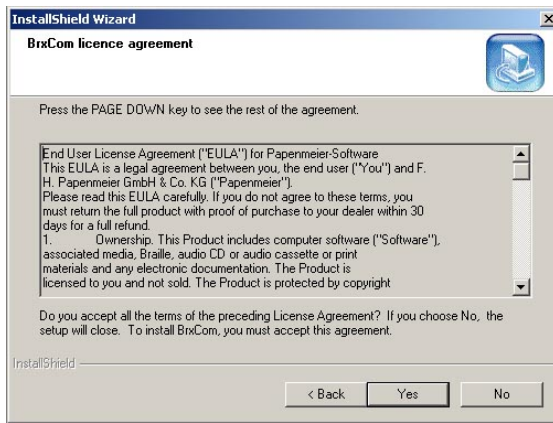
InstallShield Wizard

BrxCom licence agreement

Press the PAGE DOWN key to see the rest of the agreement.

End User License Agreement ("EULA") for Papenmeier-Software
This EULA is a legal agreement between you, the end user ("You") and F. H. Papenmeier GmbH & Co. KG ("Papenmeier").
Please read this EULA carefully. If you do not agree to these terms, you must return the full product with proof of purchase to your dealer within 30 days for a full refund.
1. Ownership. This Product includes computer software ("Software"), associated media, Braille, audio CD or audio cassette or print materials and any electronic documentation. The Product is licensed to you and not sold. The Product is protected by copyright

Do you accept all the terms of the preceding License Agreement? If you choose No, the setup will close. To install BrxCom, you must accept this agreement.

InstallShield

< Back Yes No